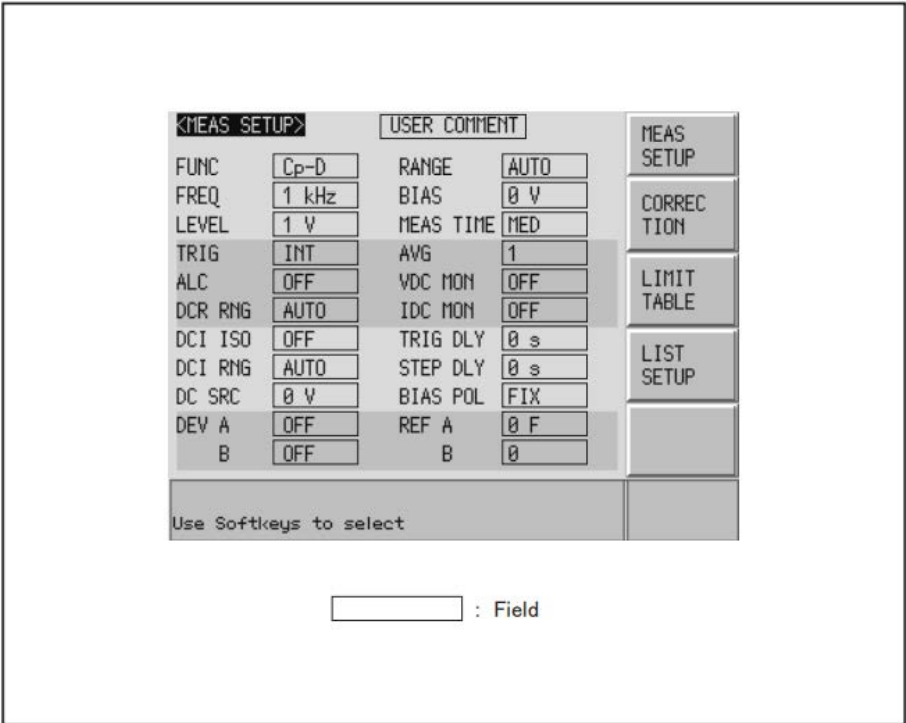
<MEAS SETUP> USER COMMENT

MEAS SETUP

| | | | |
|---|---|---|---|
| FUNC | Cp-D | RANGE | AUTO |
| FREQ | 1 kHz | BIAS | 0 V |
| LEVEL | 1 V | MEAS TIME | MED |
| TRIG | INT | AVG | 1 |
| ALC | OFF | VDC MON | OFF |
| DCR RNG | AUTO | IDC MON | OFF |
| DCI ISO | OFF | TRIG DLY | 0 s |
| DCI RNG | AUTO | STEP DLY | 0 s |
| DC SRC | 0 V | BIAS POL | FIX |
| DEV A | OFF | REF A | 0 F |
| B | OFF | B | 0 |

CORREC TION

LIMIT TABLE

LIST SETUP

Use Softkeys to select

: Field